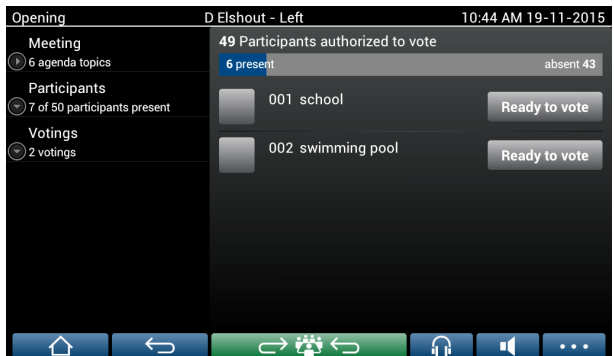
Opening
D Elshout - Left
10:44 AM 19-11-2015

Meeting
6 agenda topics

Participants
7 of 50 participants present

Votings
2 votings

49 Participants authorized to vote

6 present
absent 43

001 school
Ready to vote

002 swimming pool
Ready to vote